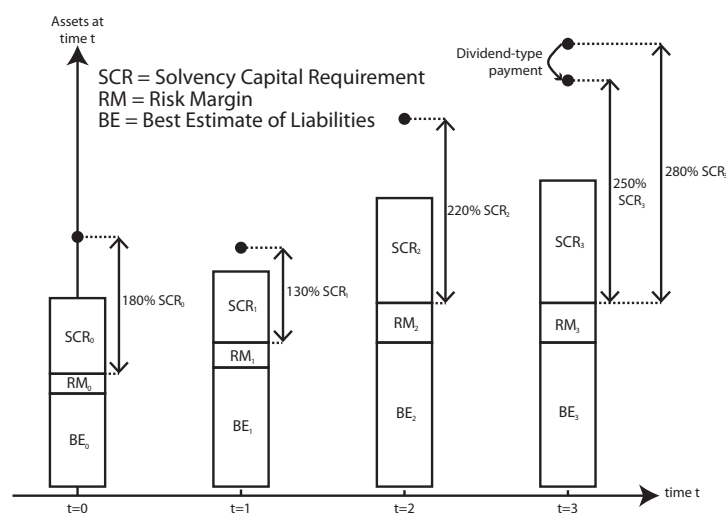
Assets at time t

SCR = Solvency Capital Requirement
RM = Risk Margin
BE = Best Estimate of Liabilities

Dividend-type payment

180% $SCR_0$

$SCR_0$

$RM_0$

$BE_0$

130% $SCR_1$

$SCR_1$

$RM_1$

$BE_1$

220% $SCR_2$

$SCR_2$

$RM_2$

$BE_2$

250% $SCR_3$

280% $SCR_3$

$SCR_3$

$RM_3$

$BE_3$

t=0

t=1

t=2

t=3

time t